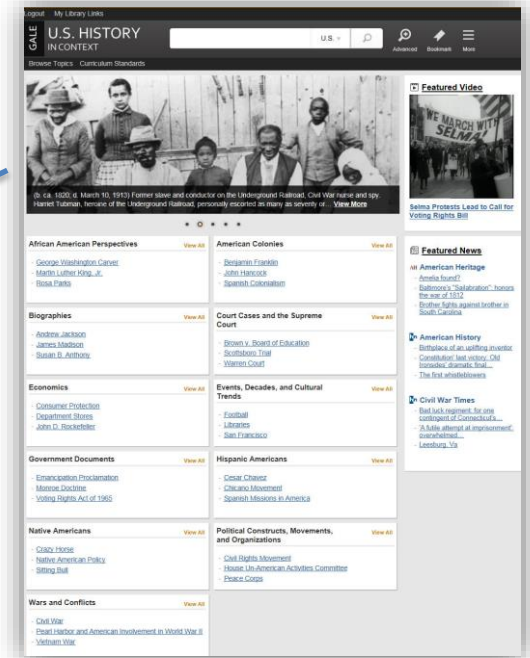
Logout My Library Links

GALE U.S. HISTORY IN CONTEXT

U.S.

Advanced Bookmark More

Browse Topics Curriculum Standards

(b. ca. 1820, d. March 10, 1913) Former slave and conductor on the Underground Railroad, Civil War nurse and spy, Harriet Tubman, heroine of the Underground Railroad, personally escorted as many as seventy or... View More

Featured Video

Selma Protests Lead to Call for Voting Rights Bill

African American Perspectives View All
George Washington Carver
Martin Luther King, Jr.
Rosa Parks

American Colonies View All
Benjamin Franklin
John Hancock
Spanish Colonialism

Biographies View All
Andrew Jackson
James Madison
Susan B. Anthony

Court Cases and the Supreme Court View All
Brown v. Board of Education
Scottsboro Trial
Warren Court

Economics View All
Consumer Protection
Department Stores
John D. Rockefeller

Events, Decades, and Cultural Trends View All
Football
Libraries
San Francisco

Government Documents View All
Emancipation Proclamation
Monroe Doctrine
Voting Rights Act of 1965

Hispanic Americans View All
Cesar Chavez
Chicano Movement
Spanish Missions in America

Native Americans View All
Crazy Horse
Native American Policy
Sitting Bull

Political Constructs, Movements, and Organizations View All
Civil Rights Movement
House Un-American Activities Committee
Peace Corps

Wars and Conflicts View All
Civil War
Pearl Harbor and American Involvement in World War II
Vietnam War

Featured News

American Heritage
Amelia found?
Baltimore's "Sailabration" honors the war of 1812
Brother fights against brother in South Carolina

American History
Birthplace of an uplifting inventor
Constitution' last victory: Old Ironsides' dramatic final...
The first whistleblowers

Civil War Times
Bad luck regiment, for one contingent of Connecticut's...
'A futile attempt at imprisonment' overwhelmed...
Leesburg, Va